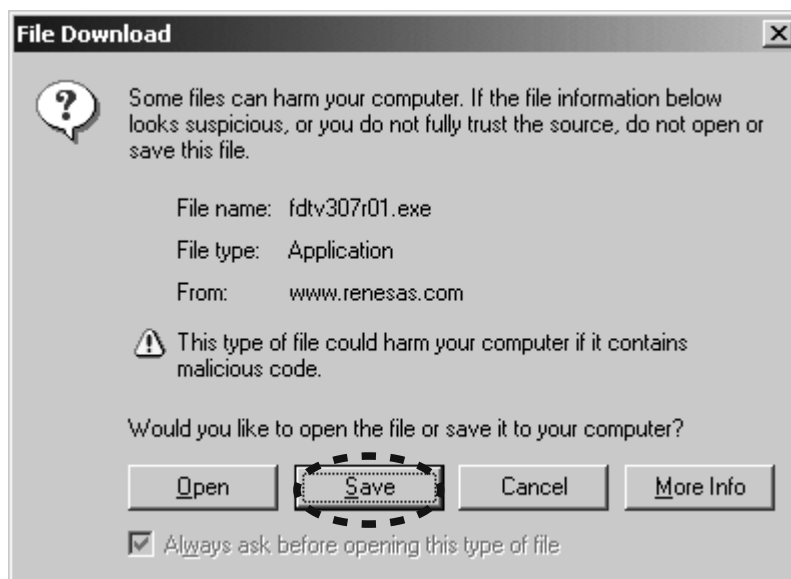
File Download

Some files can harm your computer. If the file information below looks suspicious, or you do not fully trust the source, do not open or save this file.

File name: fdtv307r01.exe

File type: Application

From: www.renesas.com

This type of file could harm your computer if it contains malicious code.

Would you like to open the file or save it to your computer?

Open Save Cancel More Info

Always ask before opening this type of file